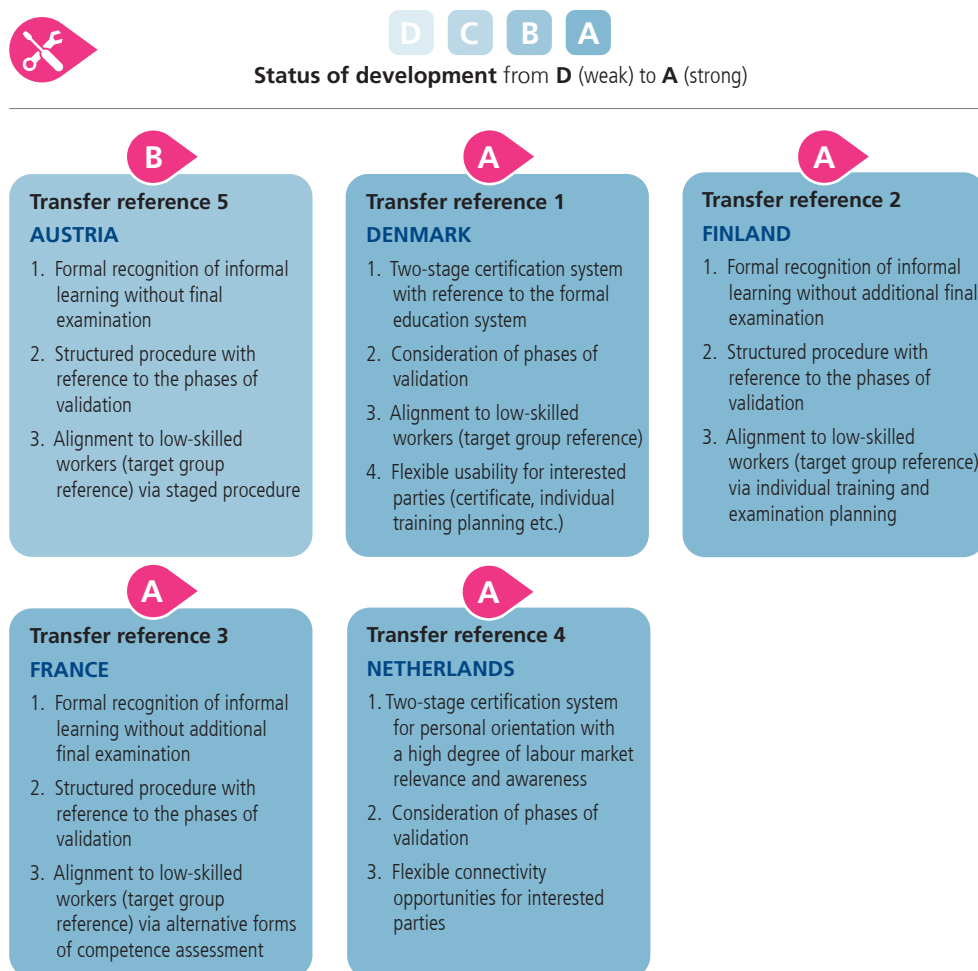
D C B A

**Status of development** from **D** (weak) to **A** (strong)

B

**Transfer reference 5**

**AUSTRIA**

1. Formal recognition of informal learning without final examination
2. Structured procedure with reference to the phases of validation
3. Alignment to low-skilled workers (target group reference) via staged procedure

A

**Transfer reference 1**

**DENMARK**

1. Two-stage certification system with reference to the formal education system
2. Consideration of phases of validation
3. Alignment to low-skilled workers (target group reference)
4. Flexible usability for interested parties (certificate, individual training planning etc.)

A

**Transfer reference 2**

**FINLAND**

1. Formal recognition of informal learning without additional final examination
2. Structured procedure with reference to the phases of validation
3. Alignment to low-skilled workers (target group reference) via individual training and examination planning

A

**Transfer reference 3**

**FRANCE**

1. Formal recognition of informal learning without additional final examination
2. Structured procedure with reference to the phases of validation
3. Alignment to low-skilled workers (target group reference) via alternative forms of competence assessment

A

**Transfer reference 4**

**NETHERLANDS**

1. Two-stage certification system for personal orientation with a high degree of labour market relevance and awareness
2. Consideration of phases of validation
3. Flexible connectivity opportunities for interested parties